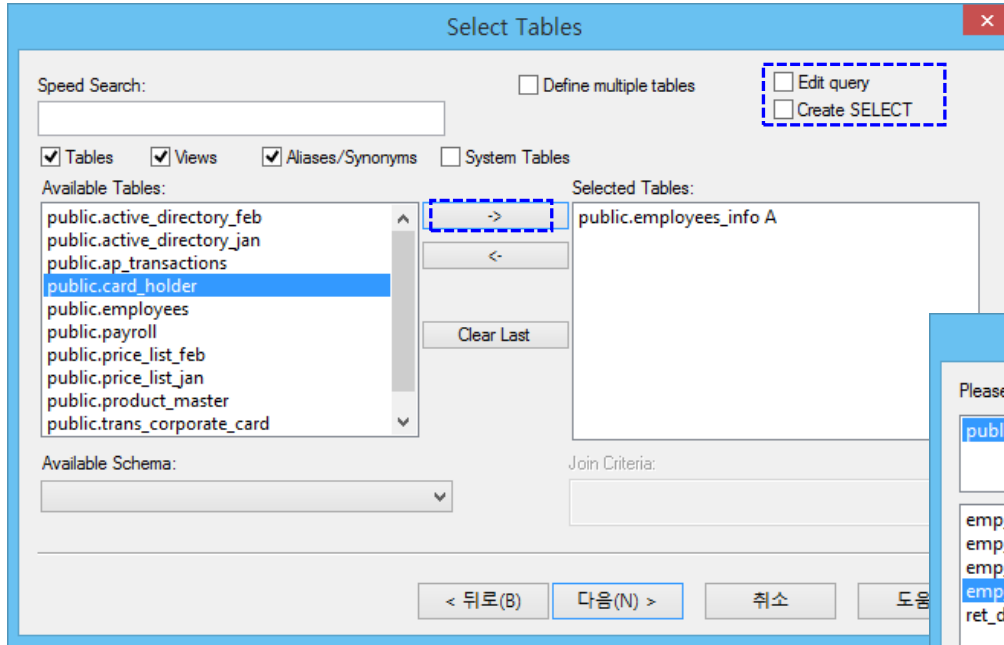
Select Tables

Speed Search:

Define multiple tables

Edit query

Create SELECT

Tables Views Aliases/Synonyms System Tables

Available Tables:

public.active_directory_feb
public.active_directory_jan
public.ap_transactions
public.card_holder
public.employees
public.payroll
public.price_list_feb
public.price_list_jan
public.product_master
public.trans_corporate_card

->

<-

Clear Last

Selected Tables:

public.employees_info A

Available Schema:

Join Criteria:

< 뒤로(B)

다음(N) >

취소

도움

Please

publ

emp
emp
emp
emp
ret_d